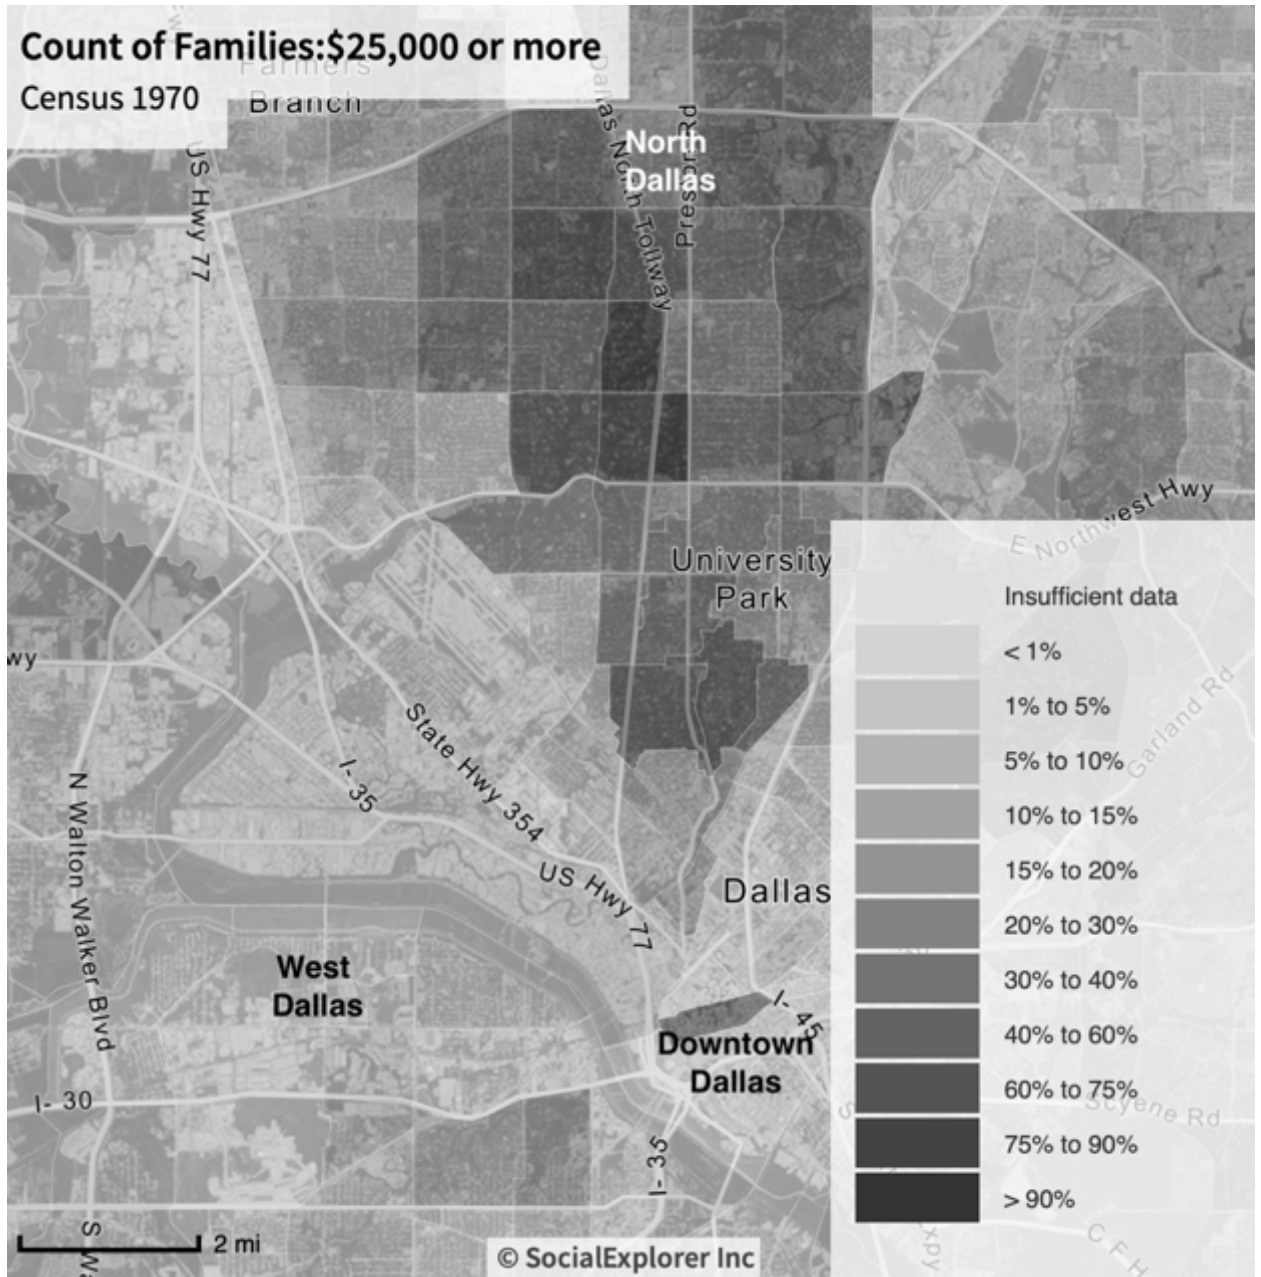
Count of Families:$25,000 or more
Census 1970

Farmers Branch

North Dallas

Dallas North Tollway

Preston Rd

US Hwy 77

University Park

E Northwest Hwy

wy

State Hwy 354

I- 35

N Walton Walker Blvd

US Hwy 77

Dallas

West Dallas

I- 45

Downtown Dallas

I- 30

I- 35

Garland Rd

Scyene Rd

Insufficient data
< 1%
1% to 5%
5% to 10%
10% to 15%
15% to 20%
20% to 30%
30% to 40%
40% to 60%
60% to 75%
75% to 90%
> 90%

2 mi

© SocialExplorer Inc